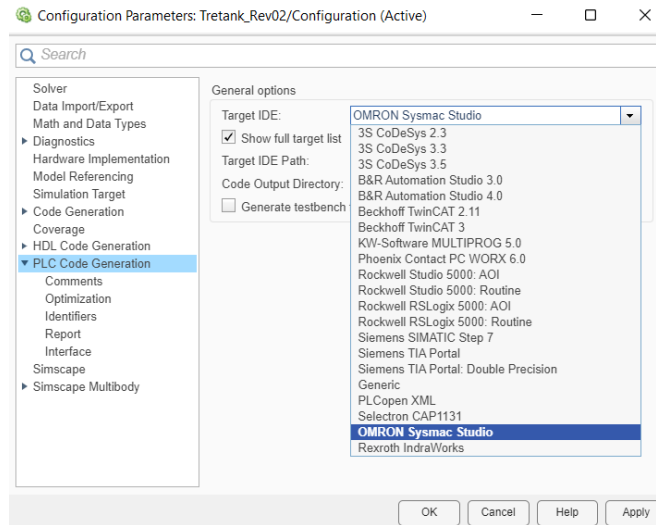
Configuration Parameters: Tretank_Rev02/Configuration (Active)

Search

Solver
Data Import/Export
Math and Data Types
▸ Diagnostics
Hardware Implementation
Model Referencing
Simulation Target
▸ Code Generation
Coverage
▸ HDL Code Generation
▾ PLC Code Generation
Comments
Optimization
Identifiers
Report
Interface
Simscape
▸ Simscape Multibody

General options

Target IDE: OMRON Sysmac Studio

Show full target list

Target IDE Path:

Code Output Directory:

Generate testbench

3S CoDeSys 2.3
3S CoDeSys 3.3
3S CoDeSys 3.5
B&R Automation Studio 3.0
B&R Automation Studio 4.0
Beckhoff TwinCAT 2.11
Beckhoff TwinCAT 3
KW-Software MULTIPROG 5.0
Phoenix Contact PC WORX 6.0
Rockwell Studio 5000: AOI
Rockwell Studio 5000: Routine
Rockwell RSLogix 5000: AOI
Rockwell RSLogix 5000: Routine
Siemens SIMATIC Step 7
Siemens TIA Portal
Siemens TIA Portal: Double Precision
Generic
PLCopen XML
Selectron CAP1131
OMRON Sysmac Studio
Rexroth IndraWorks

OK Cancel Help Apply